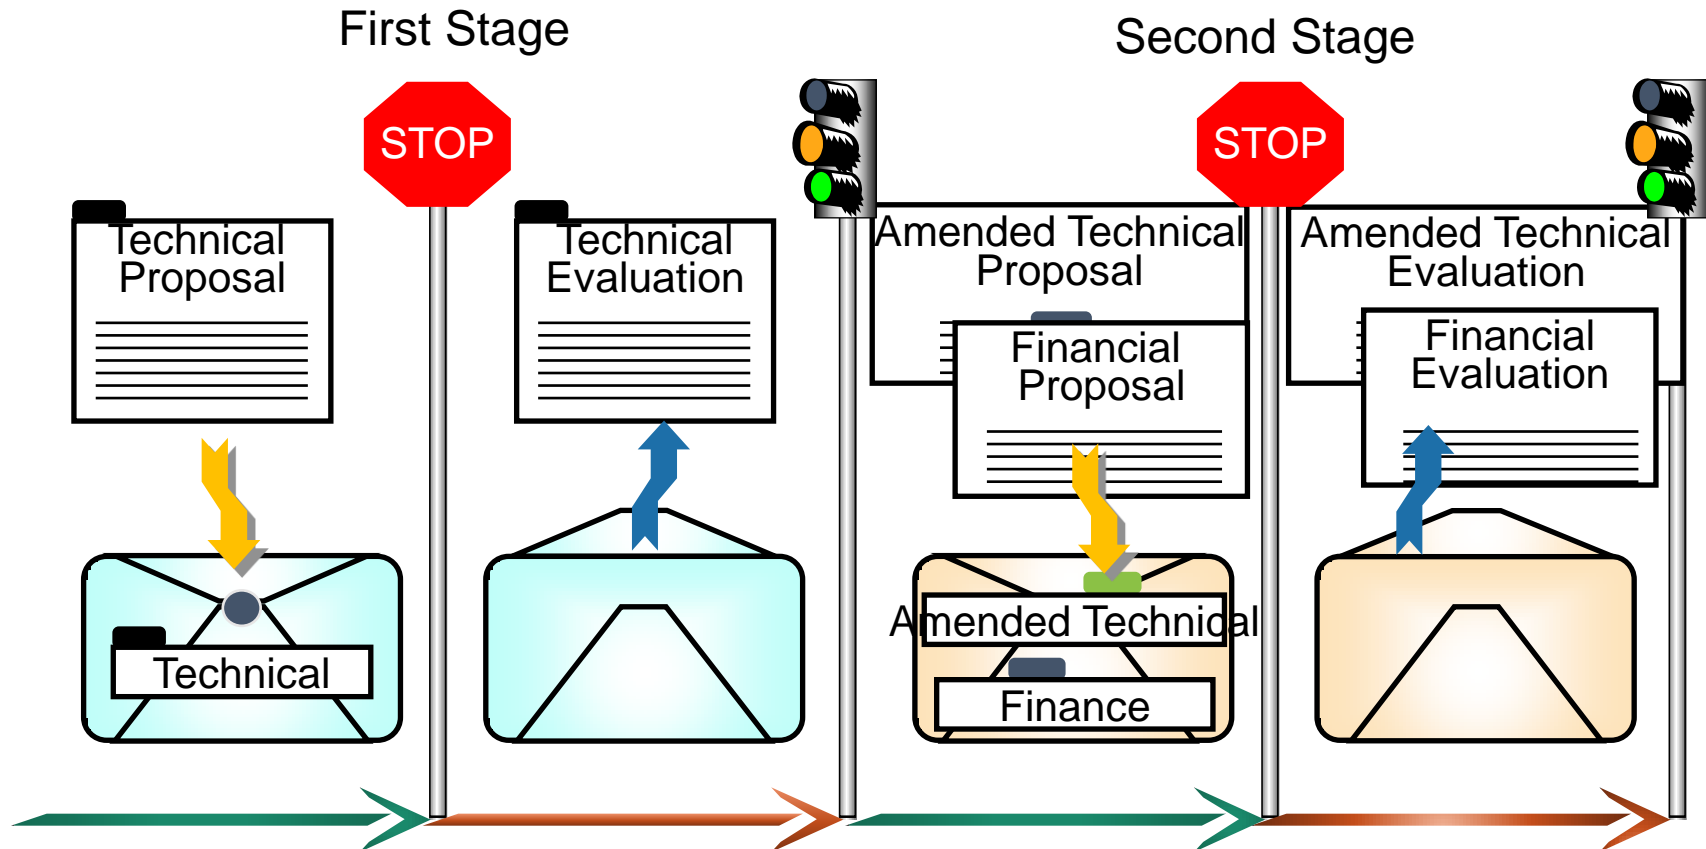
First Stage

Second Stage

STOP

STOP

Technical Proposal

Technical

Technical Evaluation

Amended Technical Proposal

Financial Proposal

Amended Technical

Finance

Amended Technical Evaluation

Financial Evaluation